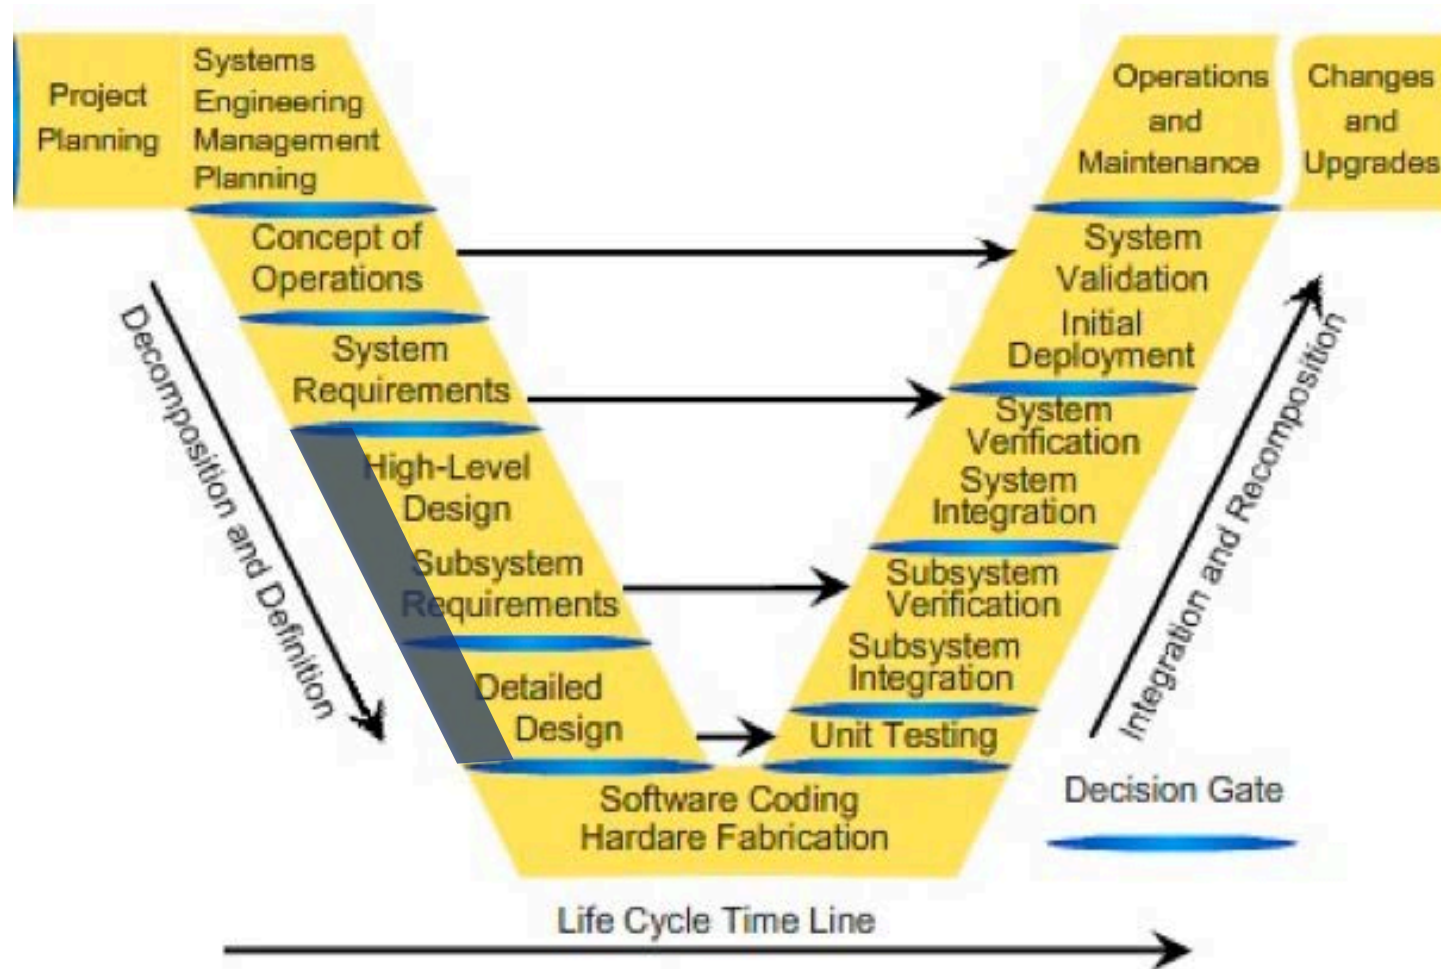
Project Planning

Systems Engineering Management Planning

Concept of Operations

System Requirements

High-Level Design

Subsystem Requirements

Detailed Design

Software Coding Hardare Fabrication

Unit Testing

Subsystem Integration

Subsystem Verification

System Integration

System Verification

Initial Deployment

System Validation

Operations and Maintenance

Changes and Upgrades

Decomposition and Definition

Integration and Recomposition

Decision Gate

Life Cycle Time Line